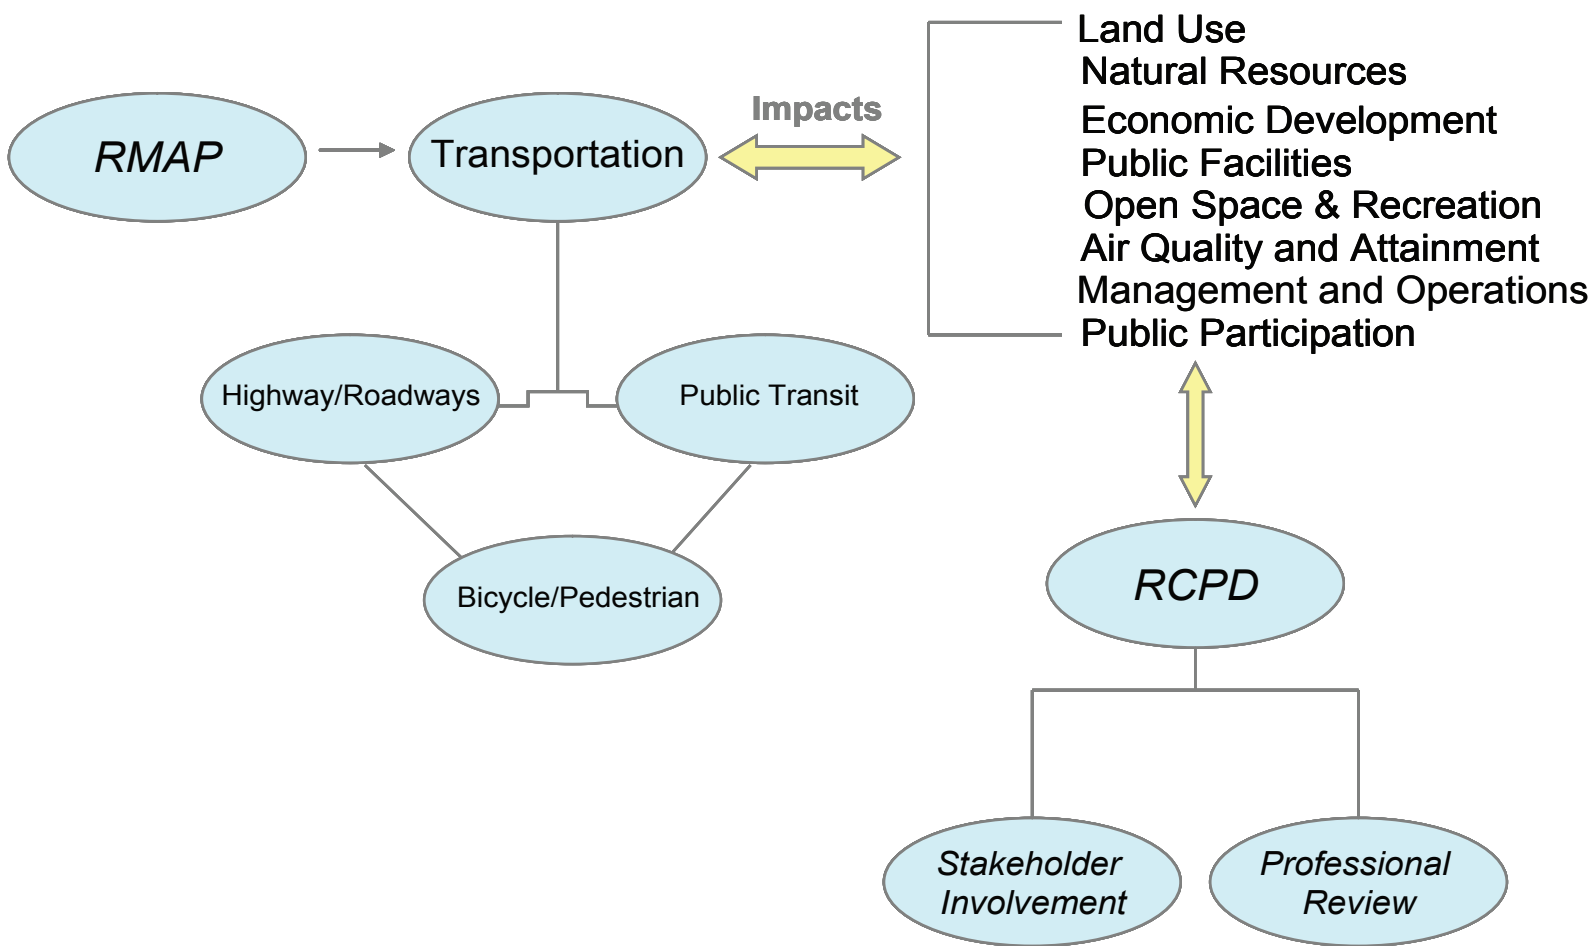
RMAP

Transportation

Impacts

Land Use
Natural Resources
Economic Development
Public Facilities
Open Space & Recreation
Air Quality and Attainment
Management and Operations
Public Participation

Highway/Roadways

Public Transit

Bicycle/Pedestrian

RCPD

Stakeholder Involvement

Professional Review